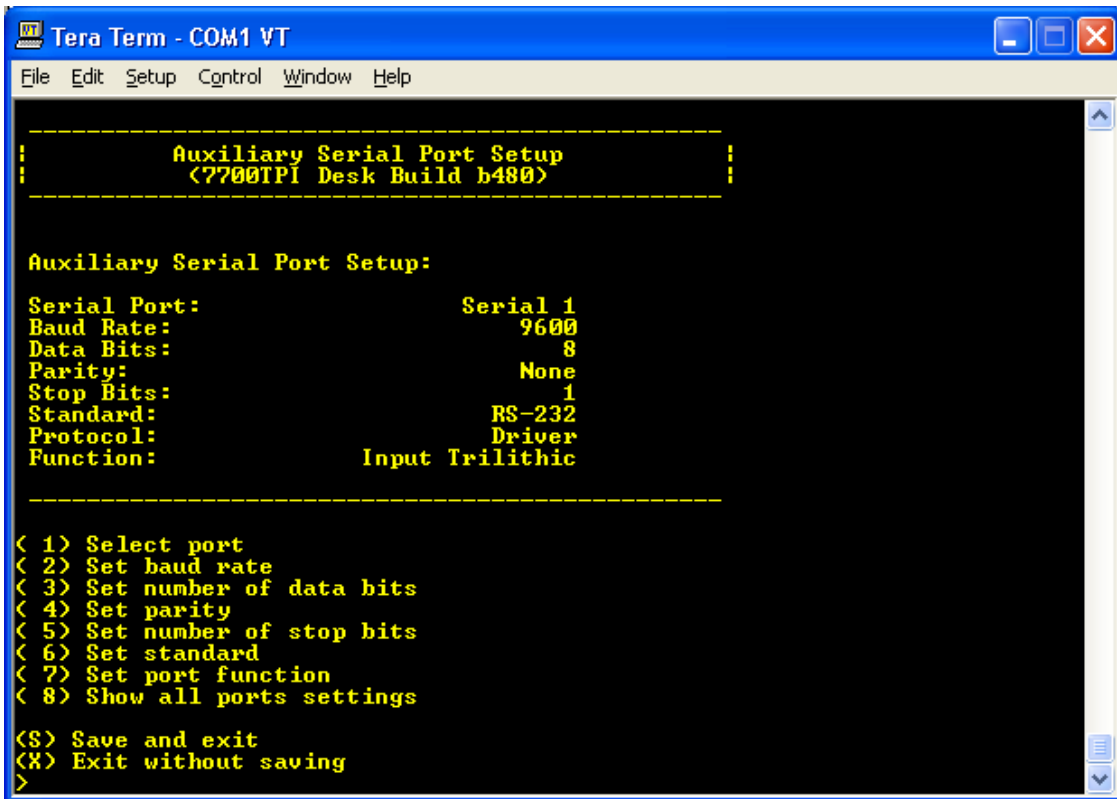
Tera Term - COM1 VT

File Edit Setup Control Window Help

------------------------------------------------
| Auxiliary Serial Port Setup |
| (7700TPI Desk Build b480) |
------------------------------------------------

Auxiliary Serial Port Setup:

| | |
|---|---|
| Serial Port: | Serial 1 |
| Baud Rate: | 9600 |
| Data Bits: | 8 |
| Parity: | None |
| Stop Bits: | 1 |
| Standard: | RS-232 |
| Protocol: | Driver |
| Function: | Input Trilithic |

------------------------------------------------

( 1) Select port
( 2) Set baud rate
( 3) Set number of data bits
( 4) Set parity
( 5) Set number of stop bits
( 6) Set standard
( 7) Set port function
( 8) Show all ports settings

(S) Save and exit
(X) Exit without saving
>